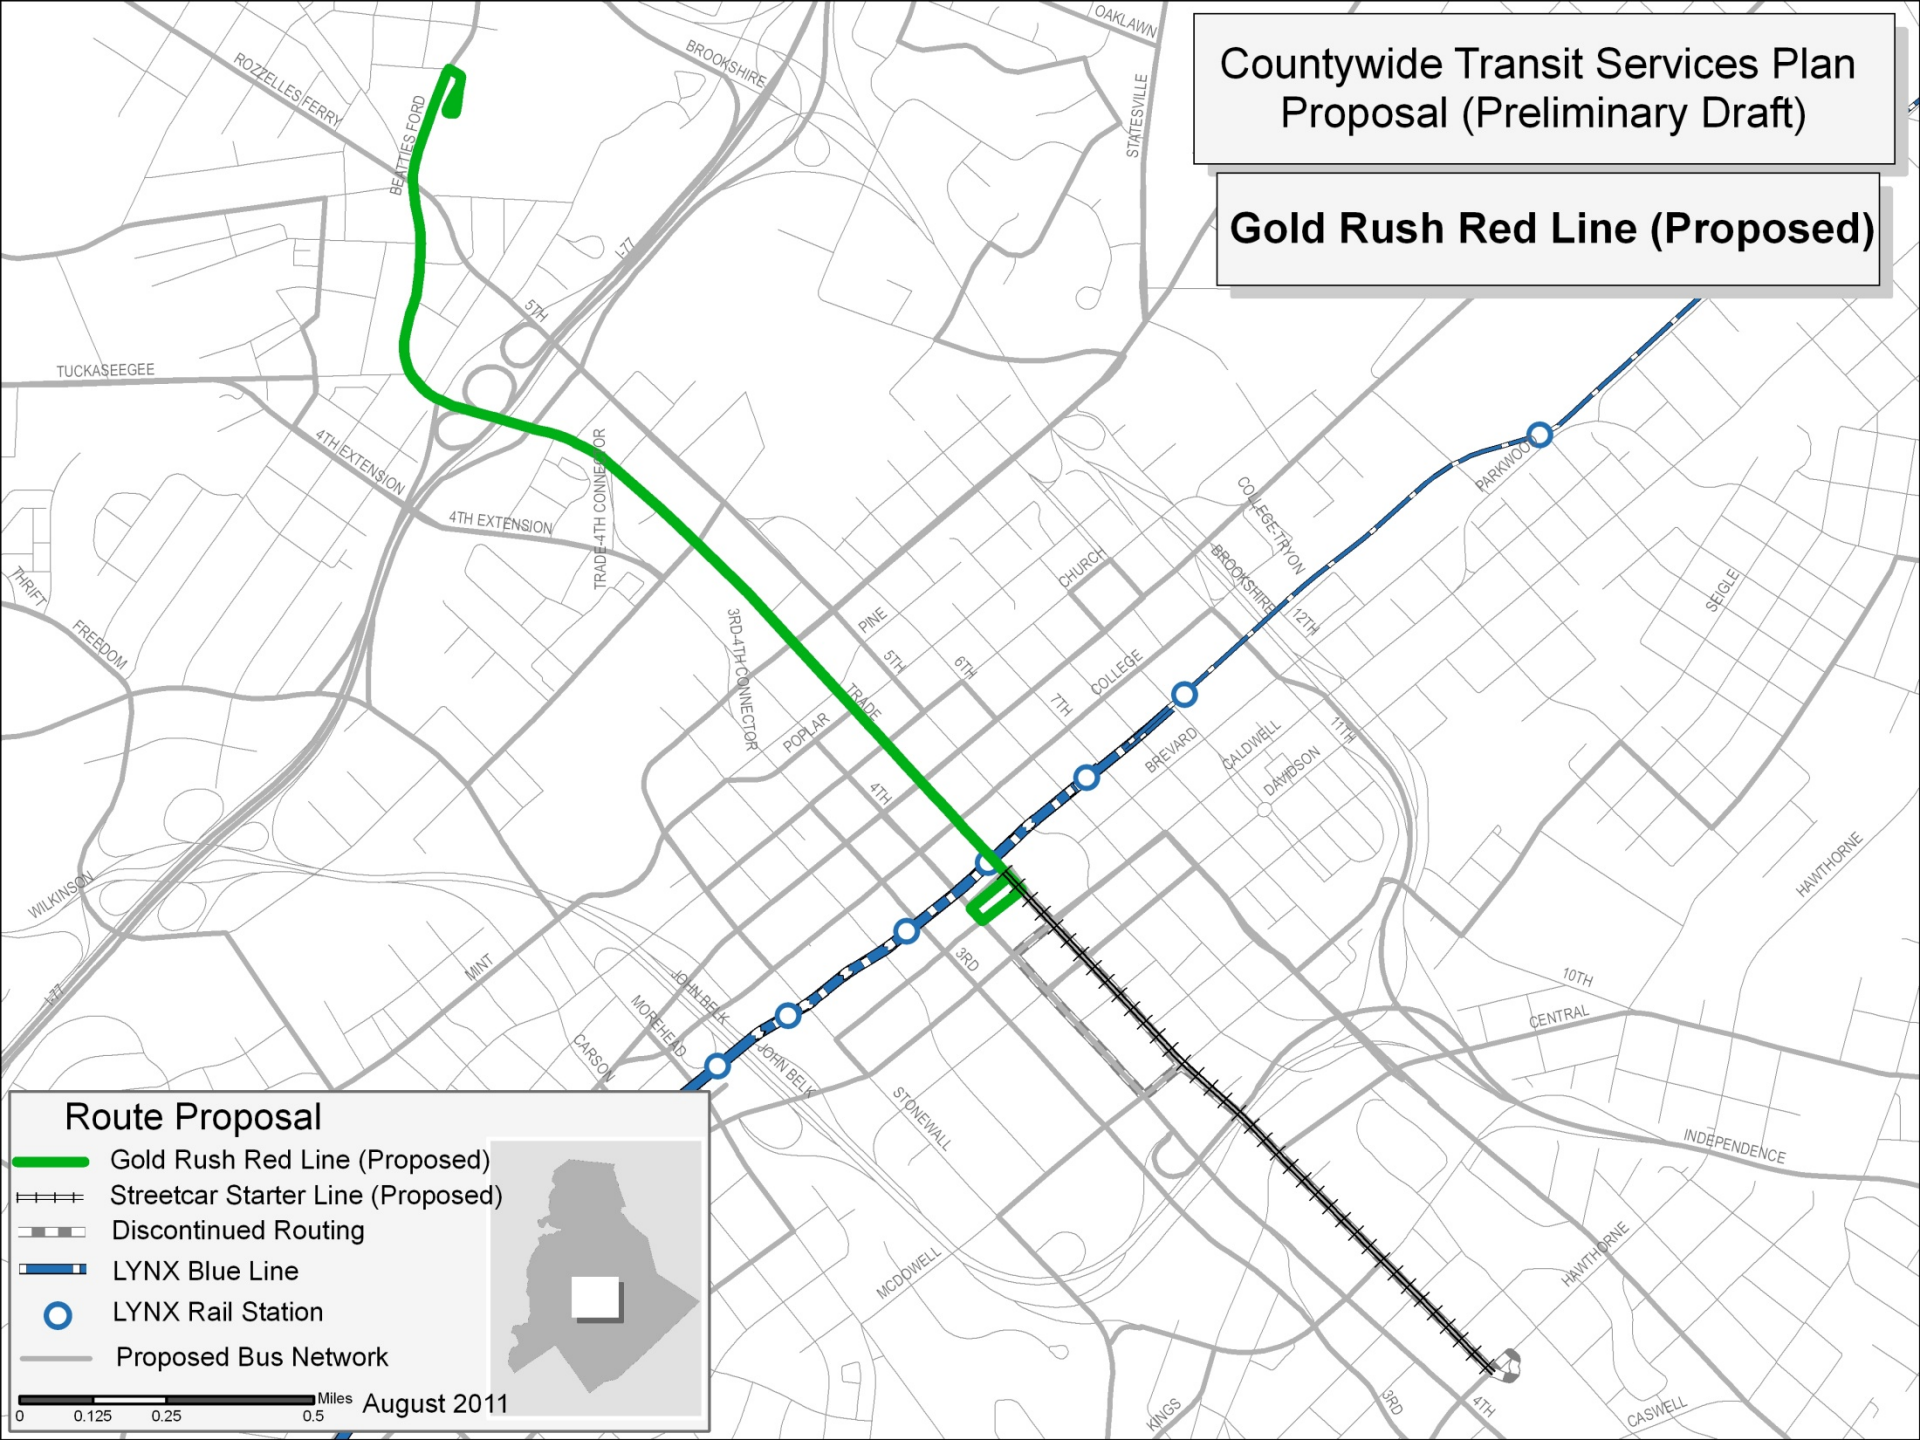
Countywide Transit Services Plan Proposal (Preliminary Draft)

Gold Rush Red Line (Proposed)

OAKLAWN
BROOKSHIRE
ROZZELLES FERRY
BEATTIES FORD
STATESVILLE
I-77
5TH
TUCKASEEGEE
4TH EXTENSION
4TH EXTENSION
TRADE-4TH CONNECTOR
THRIFT
FREEDOM
3RD-4TH CONNECTOR
PINE
5TH
6TH
CHURCH
COLLEGE-TRYON
BROOKSHIRE
12TH
PARKWOOD
SEIGLE
7TH
COLLEGE
TRADE
POPLAR
4TH
BREVARD
CALDWELL
DAVIDSON
11TH
HAWTHORNE
WILKINSON
MINT
JOHN BELK
MOREHEAD
CARSON
JOHN BELK
3RD
10TH
CENTRAL
I-77
STONEWALL
INDEPENDENCE
MCDOWELL
HAWTHORNE
KINGS
3RD
4TH
CASWELL

Route Proposal
Gold Rush Red Line (Proposed)
Streetcar Starter Line (Proposed)
Discontinued Routing
LYNX Blue Line
LYNX Rail Station
Proposed Bus Network
0 0.125 0.25 0.5 Miles
August 2011